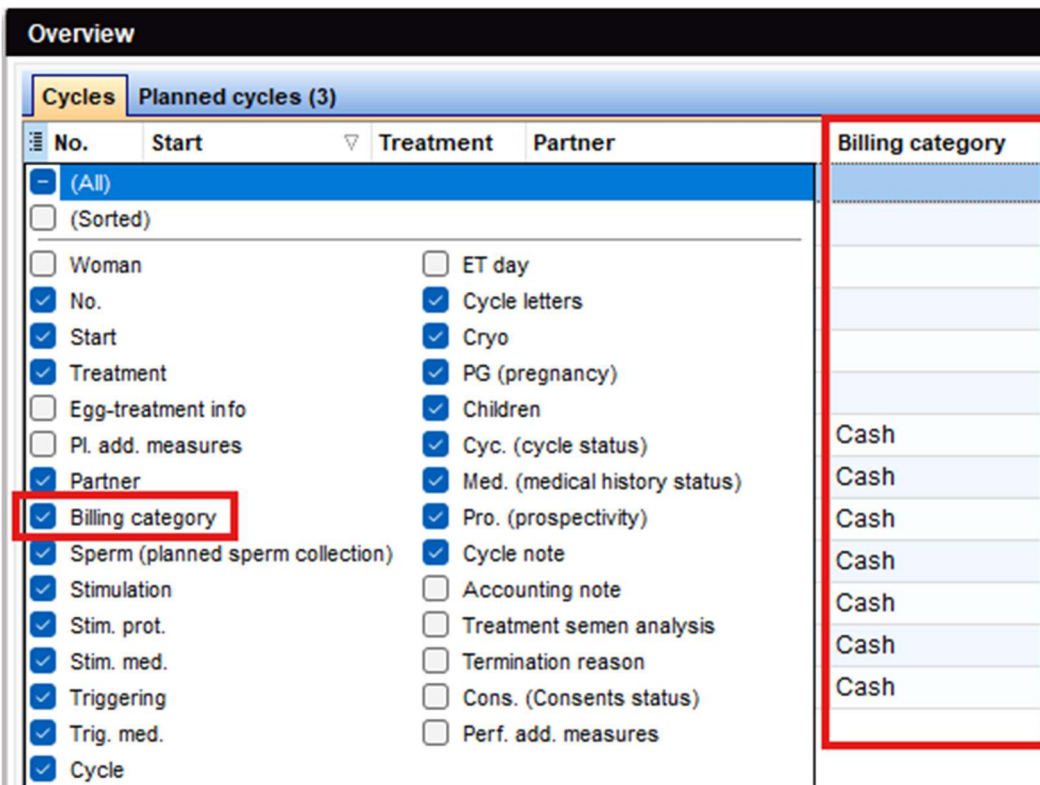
Overview

Cycles Planned cycles (3)

No. Start Treatment Partner

(All)
(Sorted)

Woman
No.
Start
Treatment
Egg-treatment info
Pl. add. measures
Partner
Billing category
Sperm (planned sperm collection)
Stimulation
Stim. prot.
Stim. med.
Triggering
Trig. med.
Cycle

ET day
Cycle letters
Cryo
PG (pregnancy)
Children
Cyc. (cycle status)
Med. (medical history status)
Pro. (prospectivity)
Cycle note
Accounting note
Treatment semen analysis
Termination reason
Cons. (Consents status)
Perf. add. measures

Billing category
Cash
Cash
Cash
Cash
Cash
Cash
Cash